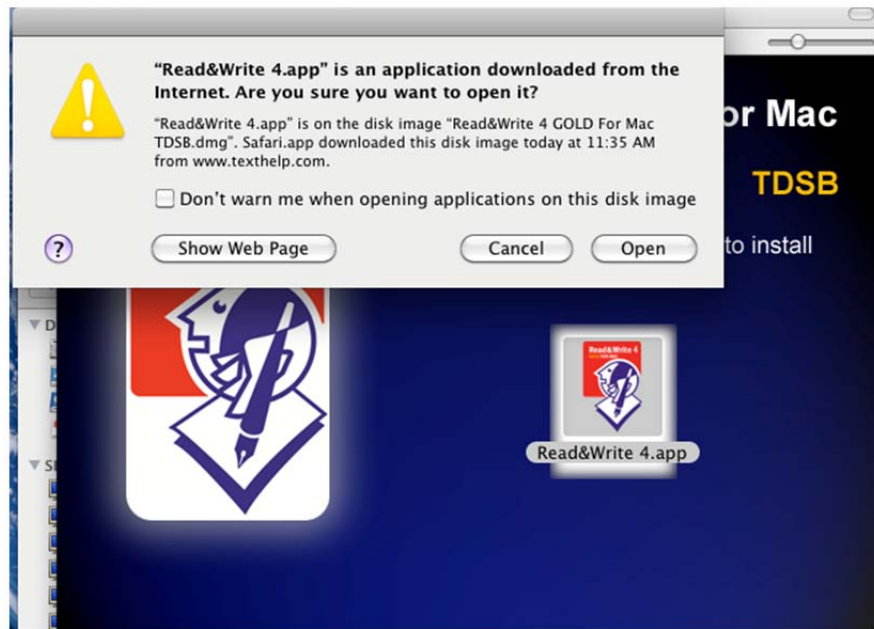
"Read&Write 4.app" is an application downloaded from the Internet. Are you sure you want to open it?

"Read&Write 4.app" is on the disk image "Read&Write 4 GOLD For Mac TDSB.dmg". Safari.app downloaded this disk image today at 11:35 AM from www.texthelp.com.

Don't warn me when opening applications on this disk image

?

Show Web Page

Cancel

Open

or Mac

TDSB

to install

Read&Write 4

Read&Write 4.app